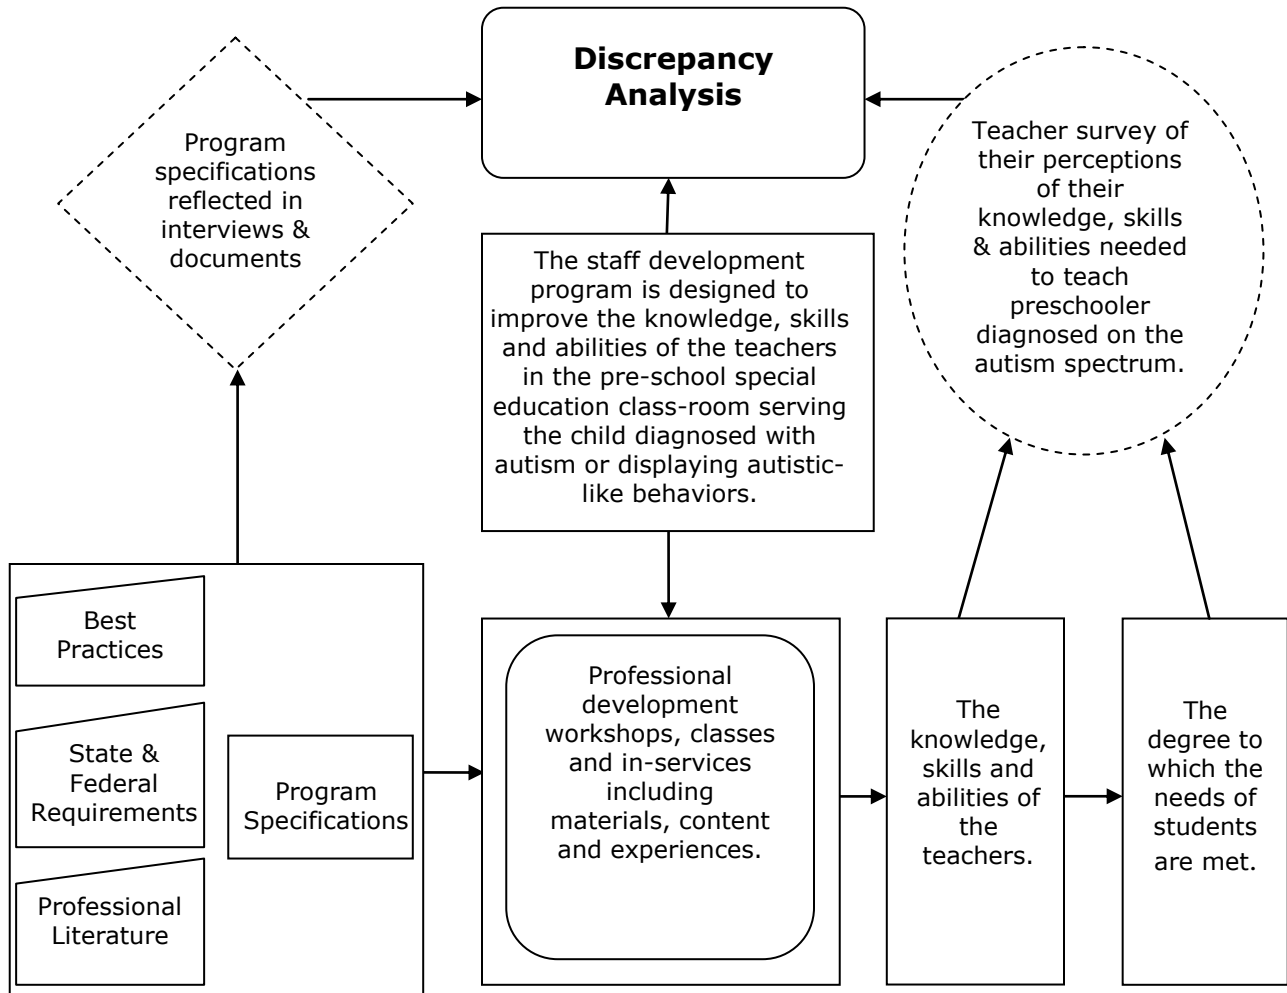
Discrepancy Analysis

Program specifications reflected in interviews & documents

Teacher survey of their perceptions of their knowledge, skills & abilities needed to teach preschooler diagnosed on the autism spectrum.

The staff development program is designed to improve the knowledge, skills and abilities of the teachers in the pre-school special education class-room serving the child diagnosed with autism or displaying autistic-like behaviors.

Best Practices

State & Federal Requirements

Professional Literature

Program Specifications

Professional development workshops, classes and in-services including materials, content and experiences.

The knowledge, skills and abilities of the teachers.

The degree to which the needs of students are met.